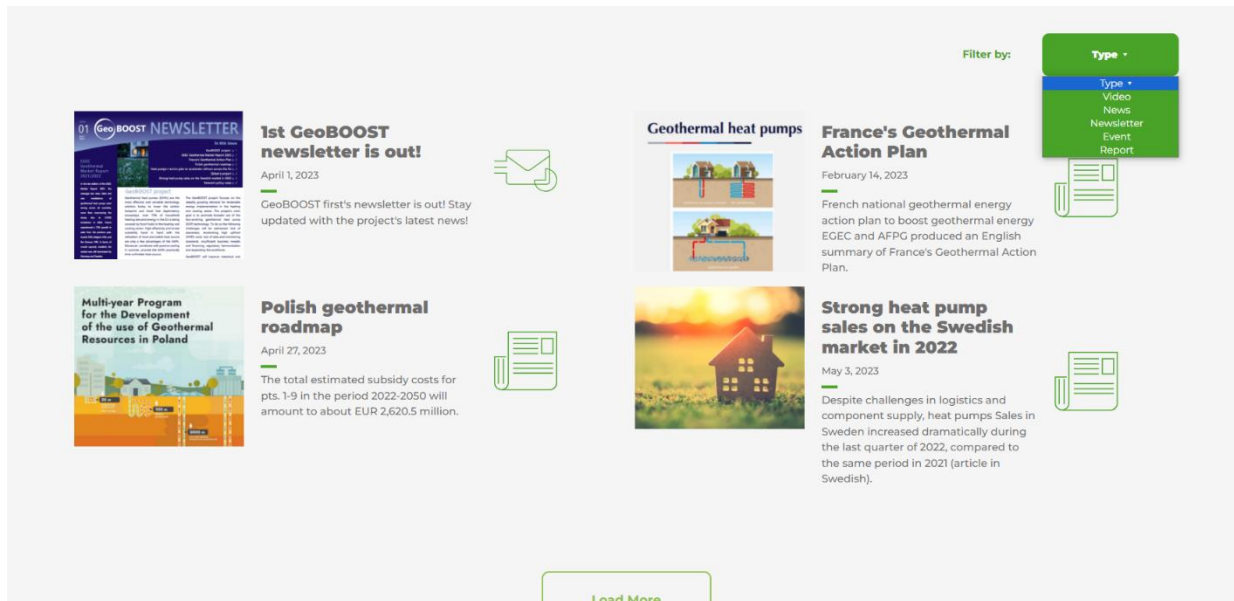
Filter by:

Type

Type
Video
News
Newsletter
Event
Report

01 GeoBOOST NEWSLETTER

1st GeoBOOST newsletter is out!

April 1, 2023

GeoBOOST first's newsletter is out! Stay updated with the project's latest news!

Geothermal heat pumps

France's Geothermal Action Plan

February 14, 2023

French national geothermal energy action plan to boost geothermal energy EGEC and AFPG produced an English summary of France's Geothermal Action Plan.

Multi-year Program for the Development of the use of Geothermal Resources in Poland

Polish geothermal roadmap

April 27, 2023

The total estimated subsidy costs for pts. 1-9 in the period 2022-2050 will amount to about EUR 2,620.5 million.

Strong heat pump sales on the Swedish market in 2022

May 3, 2023

Despite challenges in logistics and component supply, heat pumps Sales in Sweden increased dramatically during the last quarter of 2022, compared to the same period in 2021 (article in Swedish).

Load More